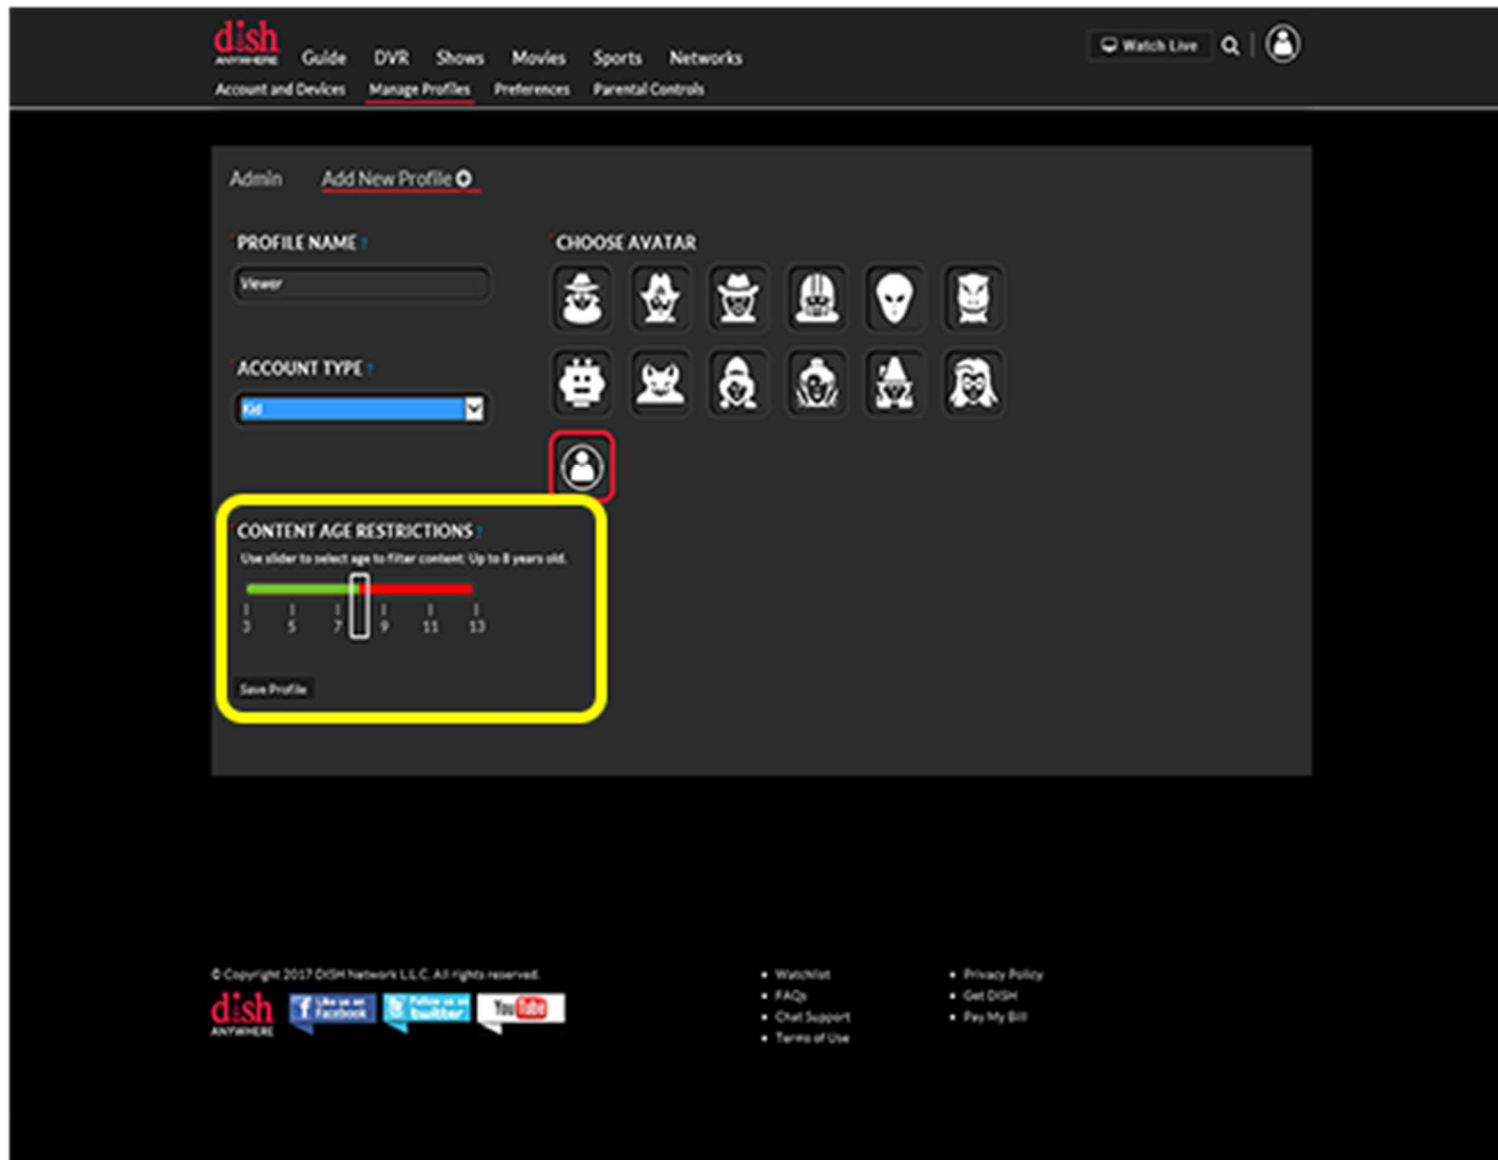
dish ANYWHERE Guide DVR Shows Movies Sports Networks

Watch Live

Account and Devices Manage Profiles Preferences Parental Controls

Admin Add New Profile

PROFILE NAME ?

Viewer

CHOOSE AVATAR

ACCOUNT TYPE ?

Kid

CONTENT AGE RESTRICTIONS ?

Use slider to select age to filter content: Up to 8 years old.

3 5 7 9 11 13

Save Profile

© Copyright 2017 DISH Network L.L.C. All rights reserved.

dish ANYWHERE Like us on Facebook Follow us on twitter YouTube

• Watchlist
• FAQs
• Chat Support
• Terms of Use

• Privacy Policy
• Get DISH
• Pay My Bill